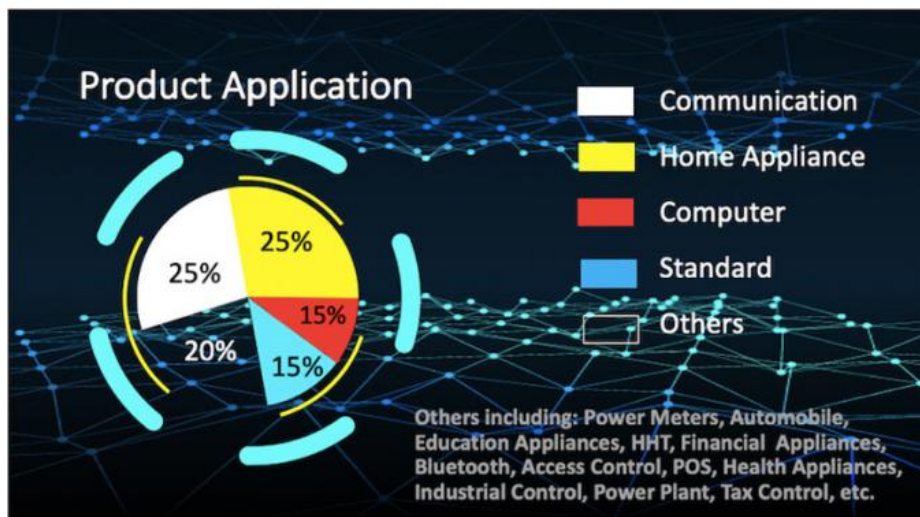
Product Application

25%

25%

15%

15%

20%

Communication

Home Appliance

Computer

Standard

Others

Others including: Power Meters, Automobile, Education Appliances, HHT, Financial Appliances, Bluetooth, Access Control, POS, Health Appliances, Industrial Control, Power Plant, Tax Control, etc.